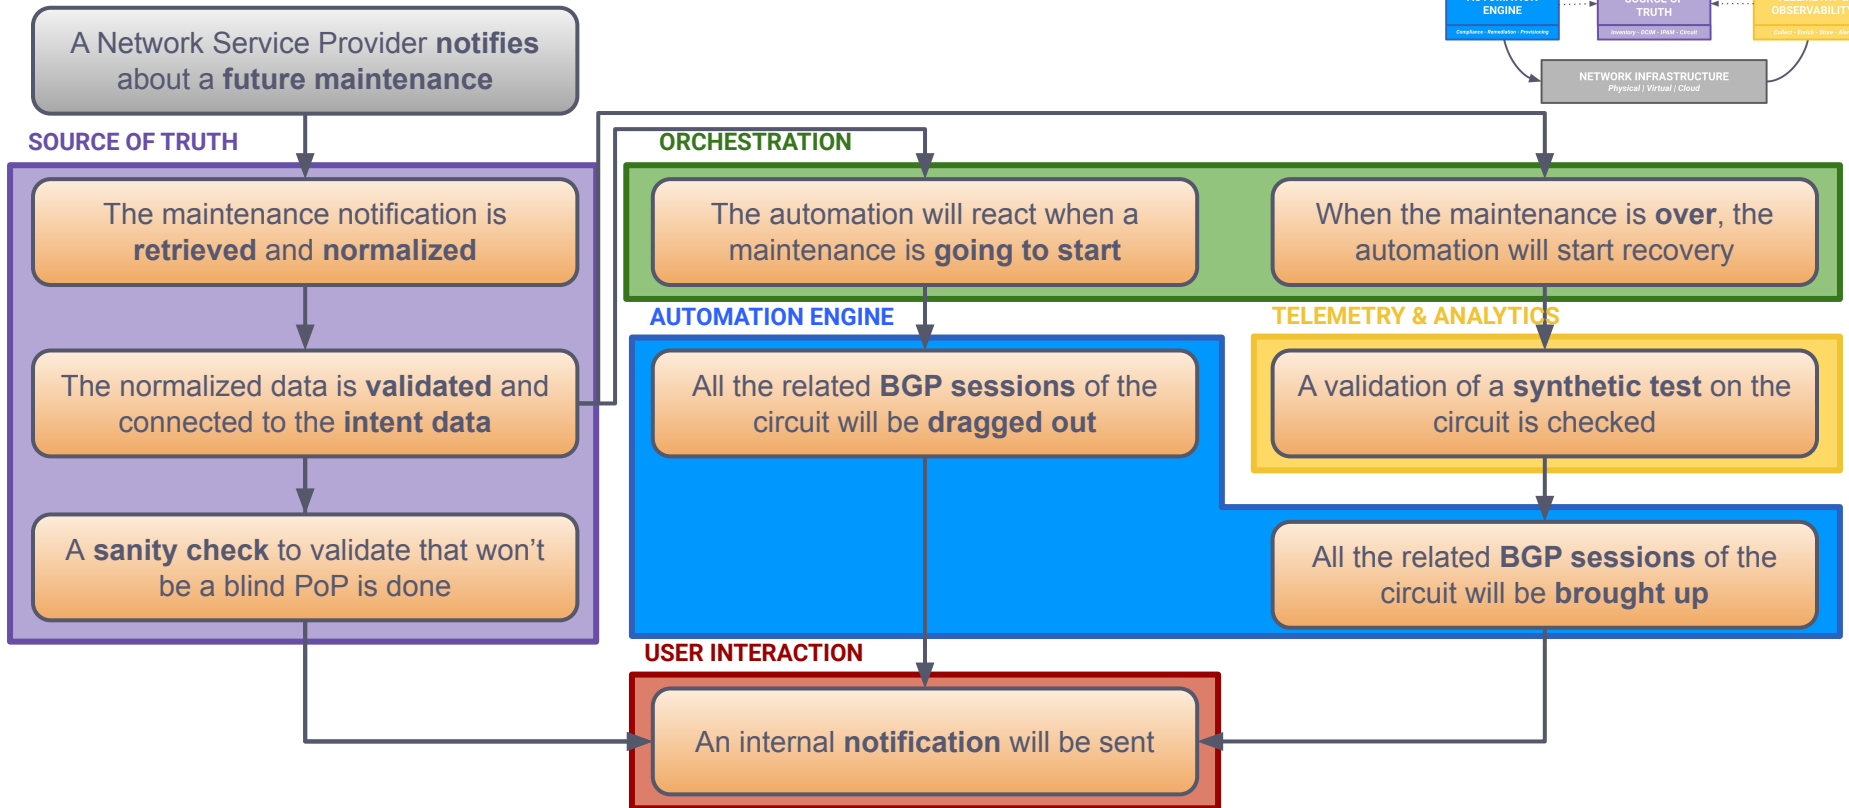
A Network Service Provider **notifies** about a **future maintenance**

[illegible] ENGINE
Compliance · Remediation · Provisioning

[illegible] TRUTH
Inventory · DCIM · IPAM · Circuit

OBSERVABILIT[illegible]
Collect · Enrich · Store · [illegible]

NETWORK INFRASTRUCTURE
Physical | Virtual | Cloud

SOURCE OF TRUTH

The maintenance notification is **retrieved** and **normalized**

The normalized data is **validated** and connected to the **intent data**

A **sanity check** to validate that won't be a blind PoP is done

ORCHESTRATION

The automation will react when a maintenance is **going to start**

When the maintenance is **over**, the automation will start recovery

AUTOMATION ENGINE

All the related **BGP sessions** of the circuit will be **dragged out**

TELEMETRY & ANALYTICS

A validation of a **synthetic test** on the circuit is checked

All the related **BGP sessions** of the circuit will be **brought up**

USER INTERACTION

An internal **notification** will be sent